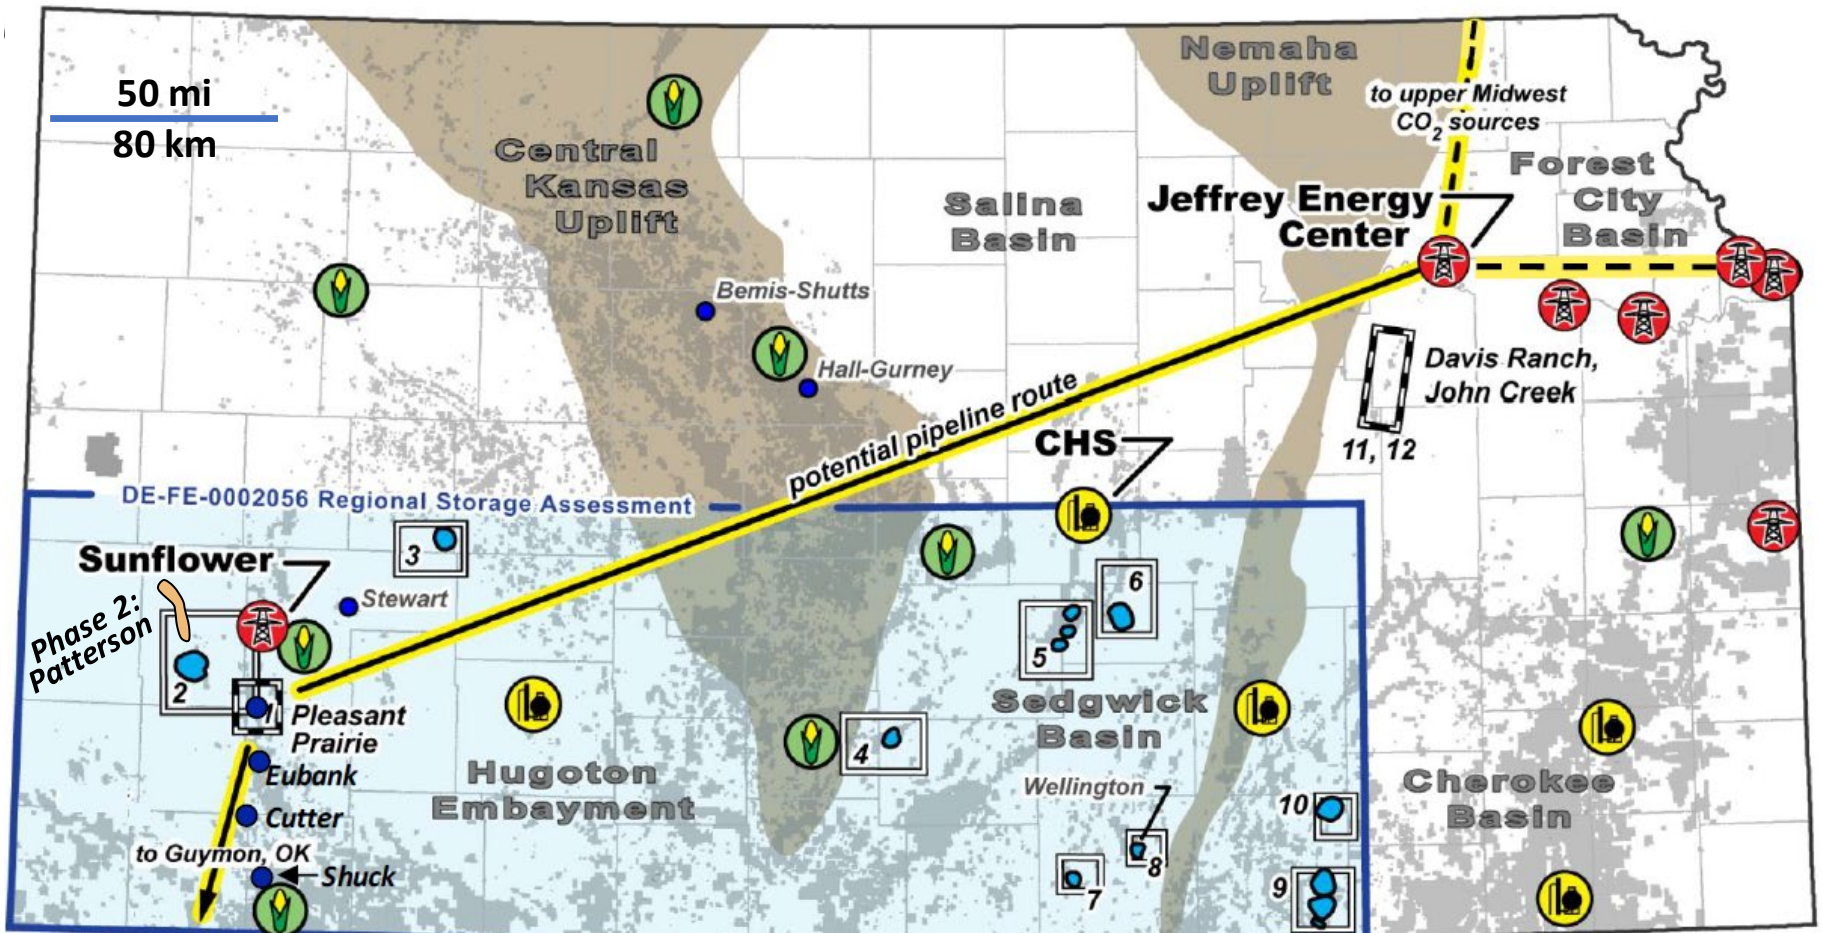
50 mi
80 km

Central Kansas Uplift

Nemaha Uplift

to upper Midwest $CO_2$ sources

Forest City Basin

Salina Basin

Jeffrey Energy Center

Bemis-Shutts

Hall-Gurney

Davis Ranch, John Creek

11, 12

potential pipeline route

CHS

DE-FE-0002056 Regional Storage Assessment

Sunflower

3

Stewart

Phase 2: Patterson

2

1

Pleasant Prairie

Eubank

Cutter

to Guymon, OK

Shuck

Hugoton Embayment

4

6

5

Sedgwick Basin

Wellington

8

7

10

9

Cherokee Basin